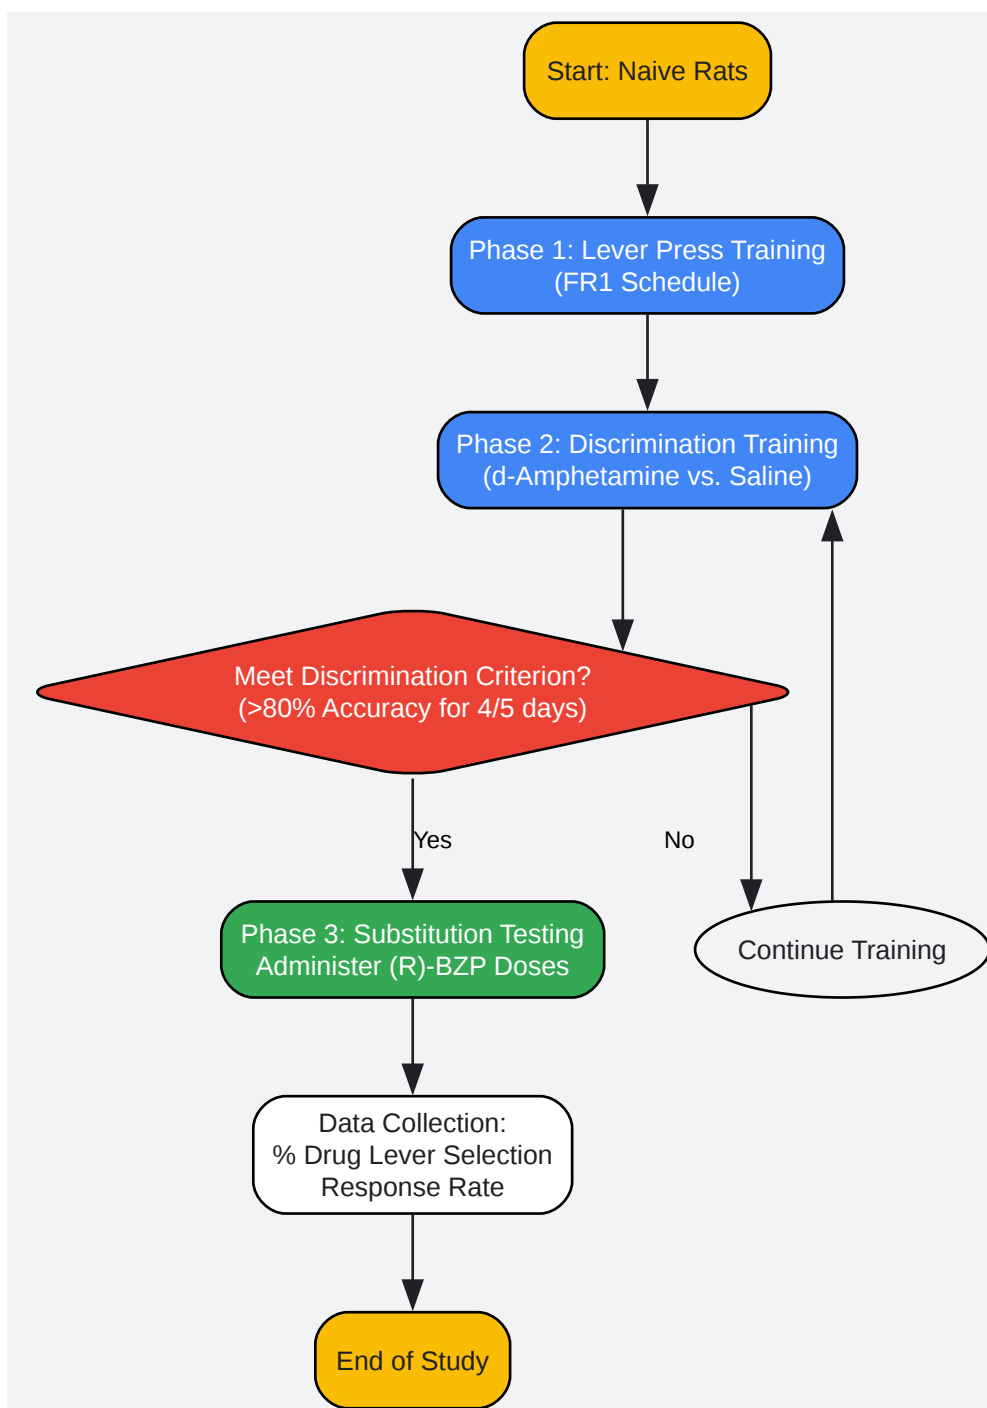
Start: Naive Rats

Phase 1: Lever Press Training
(FR1 Schedule)

Phase 2: Discrimination Training
(d-Amphetamine vs. Saline)

Meet Discrimination Criterion?
(>80% Accuracy for 4/5 days)

Yes

No

Phase 3: Substitution Testing
Administer (R)-BZP Doses

Continue Training

Data Collection:
% Drug Lever Selection
Response Rate

End of Study